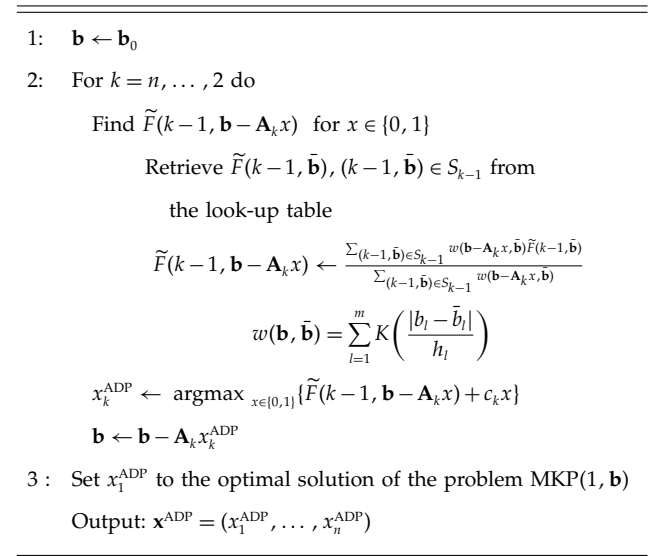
1: $\mathbf{b} \leftarrow \mathbf{b}_0$

2: For $k = n, \dots, 2$ do

Find $\widetilde{F}(k-1, \mathbf{b} - \mathbf{A}_k x)$ for $x \in \{0, 1\}$

Retrieve $\widetilde{F}(k-1, \bar{\mathbf{b}})$, $(k-1, \bar{\mathbf{b}}) \in S_{k-1}$ from the look-up table

$\widetilde{F}(k-1, \mathbf{b} - \mathbf{A}_k x) \leftarrow \frac{\sum_{(k-1,\bar{\mathbf{b}}) \in S_{k-1}} w(\mathbf{b}-\mathbf{A}_k x, \bar{\mathbf{b}}) \widetilde{F}(k-1, \bar{\mathbf{b}})}{\sum_{(k-1,\bar{\mathbf{b}}) \in S_{k-1}} w(\mathbf{b}-\mathbf{A}_k x, \bar{\mathbf{b}})}$

$w(\mathbf{b}, \bar{\mathbf{b}}) = \sum_{l=1}^{m} K\left(\frac{|b_l - \bar{b}_l|}{h_l}\right)$

$x_k^{\mathrm{ADP}} \leftarrow \operatorname{argmax}_{x \in \{0,1\}} \{\widetilde{F}(k-1, \mathbf{b} - \mathbf{A}_k x) + c_k x\}$

$\mathbf{b} \leftarrow \mathbf{b} - \mathbf{A}_k x_k^{\mathrm{ADP}}$

3 : Set $x_1^{\mathrm{ADP}}$ to the optimal solution of the problem MKP$(1, \mathbf{b})$

Output: $\mathbf{x}^{\mathrm{ADP}} = (x_1^{\mathrm{ADP}}, \dots, x_n^{\mathrm{ADP}})$